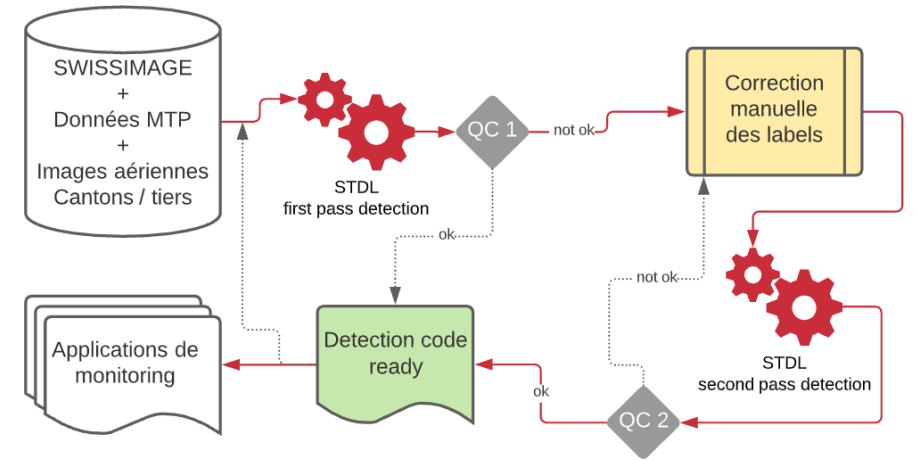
SWISSIMAGE
+
Données MTP
+
Images aériennes
Cantons / tiers

STDL
first pass detection

QC 1

not ok

Correction manuelle des labels

ok

not ok

STDL
second pass detection

Applications de monitoring

Detection code ready

ok

QC 2